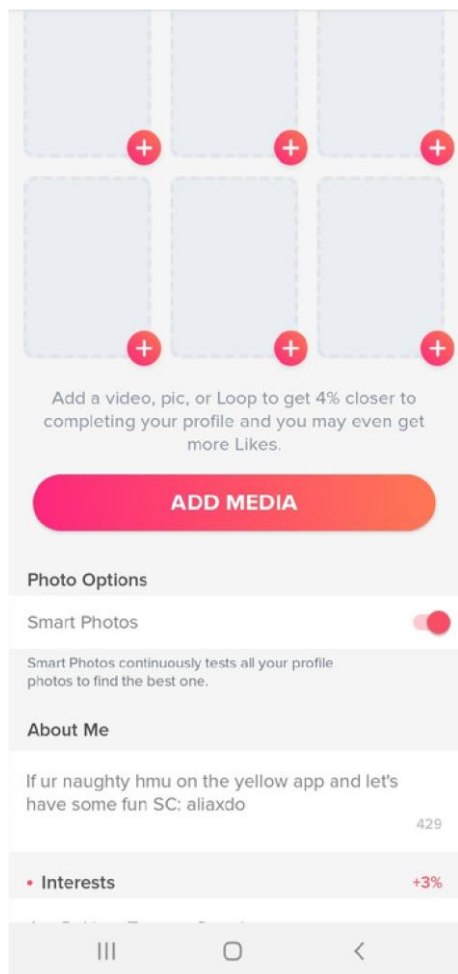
Add a video, pic, or Loop to get 4% closer to completing your profile and you may even get more Likes.

ADD MEDIA

Photo Options

Smart Photos

Smart Photos continuously tests all your profile photos to find the best one.

About Me

If ur naughty hmu on the yellow app and let's have some fun SC: aliaxdo

429

• Interests

+3%

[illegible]